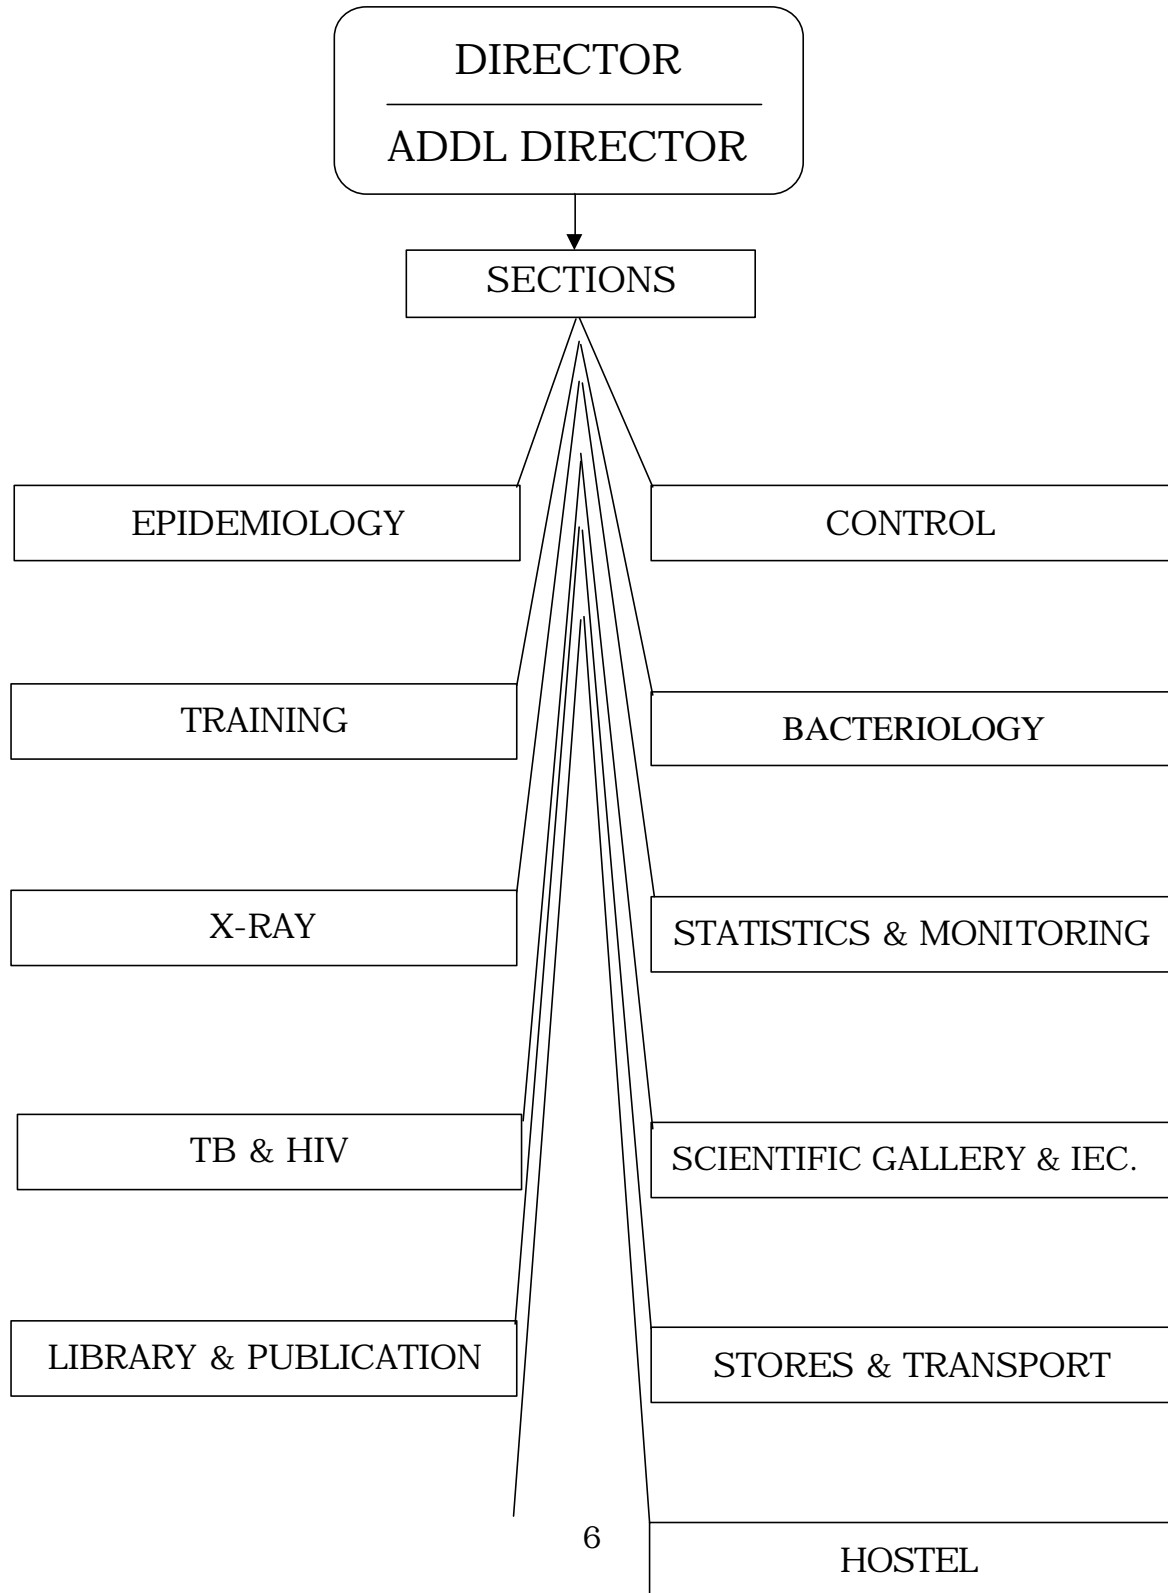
DIRECTOR

ADDL DIRECTOR

SECTIONS

EPIDEMIOLOGY

CONTROL

TRAINING

BACTERIOLOGY

X-RAY

STATISTICS & MONITORING

TB & HIV

SCIENTIFIC GALLERY & IEC.

LIBRARY & PUBLICATION

STORES & TRANSPORT

6

HOSTEL